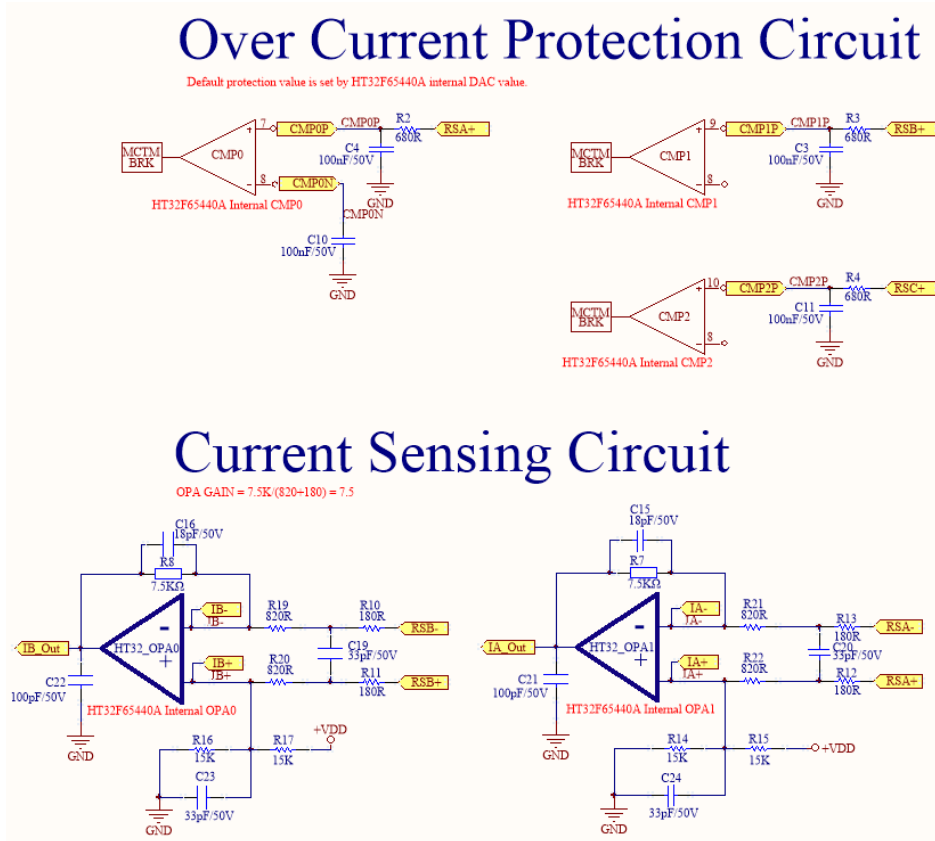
Over Current Protection Circuit

Default protection value is set by HT32F65440A internal DAC value.

MCTM BRK
CMP0
7
8
CMP0P
CMP0P
R2
680R
RSA+
C4
100nF/50V
GND
CMP0N
CMP0N
C10
100nF/50V
GND
HT32F65440A Internal CMP0

MCTM BRK
CMP1
9
8
CMP1P
CMP1P
R3
680R
RSB+
C3
100nF/50V
GND
HT32F65440A Internal CMP1

MCTM BRK
CMP2
10
8
CMP2P
CMP2P
R4
680R
RSC+
C11
100nF/50V
GND
HT32F65440A Internal CMP2

Current Sensing Circuit

OPA GAIN = 7.5K/(820+180) = 7.5

C16
18pF/50V
R8
7.5KΩ
IB-
IB-
R19
820R
R10
180R
RSB-
IB_Out
HT32_OPA0
C19
33pF/50V
IB+
IB+
R20
820R
R11
180R
RSB+
C22
100pF/50V
HT32F65440A Internal OPA0
GND
R16
15K
R17
15K
+VDD
C23
33pF/50V
GND

C15
18pF/50V
R7
7.5KΩ
IA-
IA-
R21
820R
R13
180R
RSA-
IA_Out
HT32_OPA1
C20
33pF/50V
IA+
IA+
R22
820R
R12
180R
RSA+
C21
100pF/50V
HT32F65440A Internal OPA1
GND
R14
15K
R15
15K
+VDD
C24
33pF/50V
GND